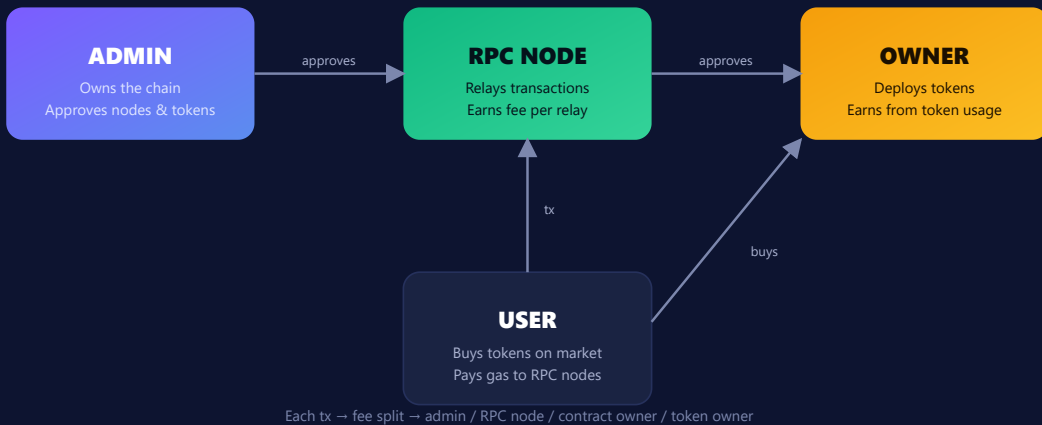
ADMIN
Owns the chain
Approves nodes & tokens

approves

RPC NODE
Relays transactions
Earns fee per relay

approves

OWNER
Deploys tokens
Earns from token usage

tx

buys

USER
Buys tokens on market
Pays gas to RPC nodes

Each tx → fee split → admin / RPC node / contract owner / token owner